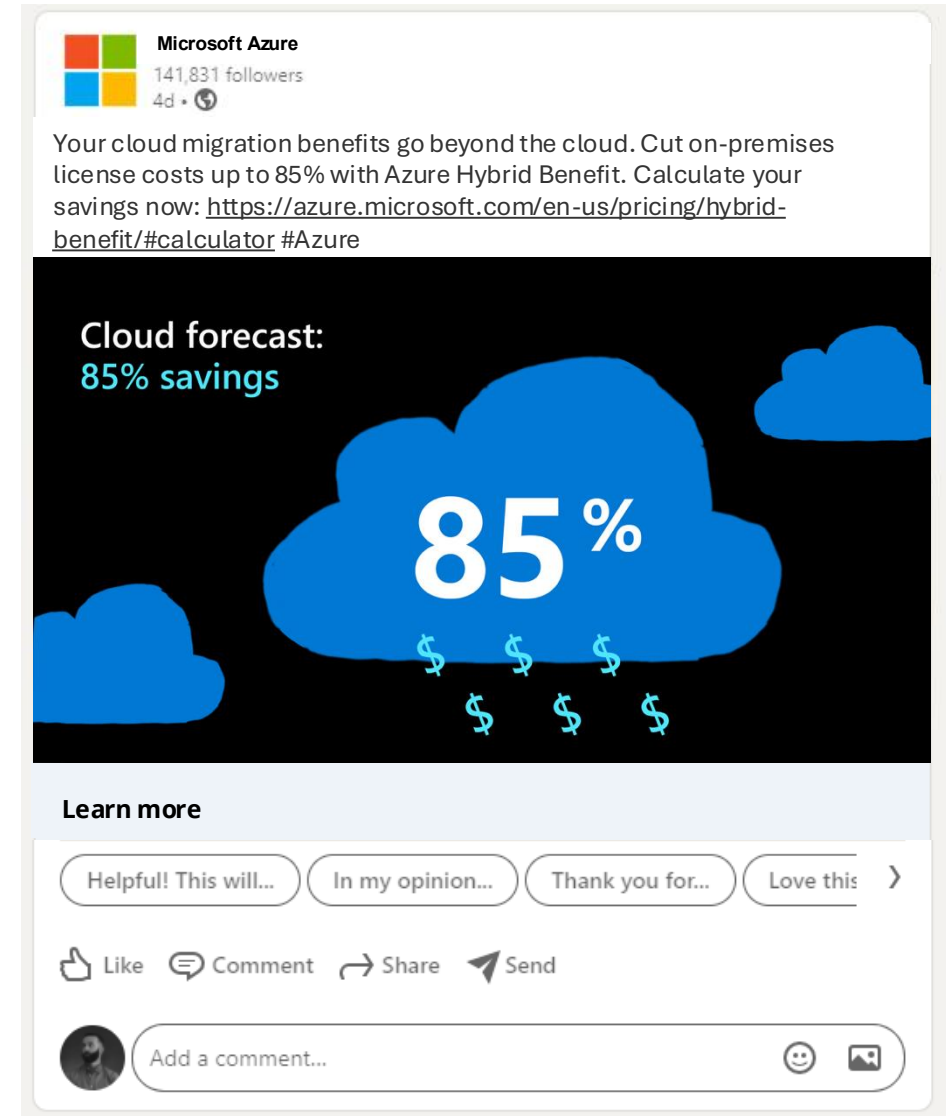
Microsoft Azure
141,831 followers
4d •

Your cloud migration benefits go beyond the cloud. Cut on-premises license costs up to 85% with Azure Hybrid Benefit. Calculate your savings now: https://azure.microsoft.com/en-us/pricing/hybrid-benefit/#calculator #Azure

Cloud forecast:
85% savings

85%

$ $ $
$ $ $

Learn more

Helpful! This will...
In my opinion...
Thank you for...
Love this

Like
Comment
Share
Send

Add a comment...